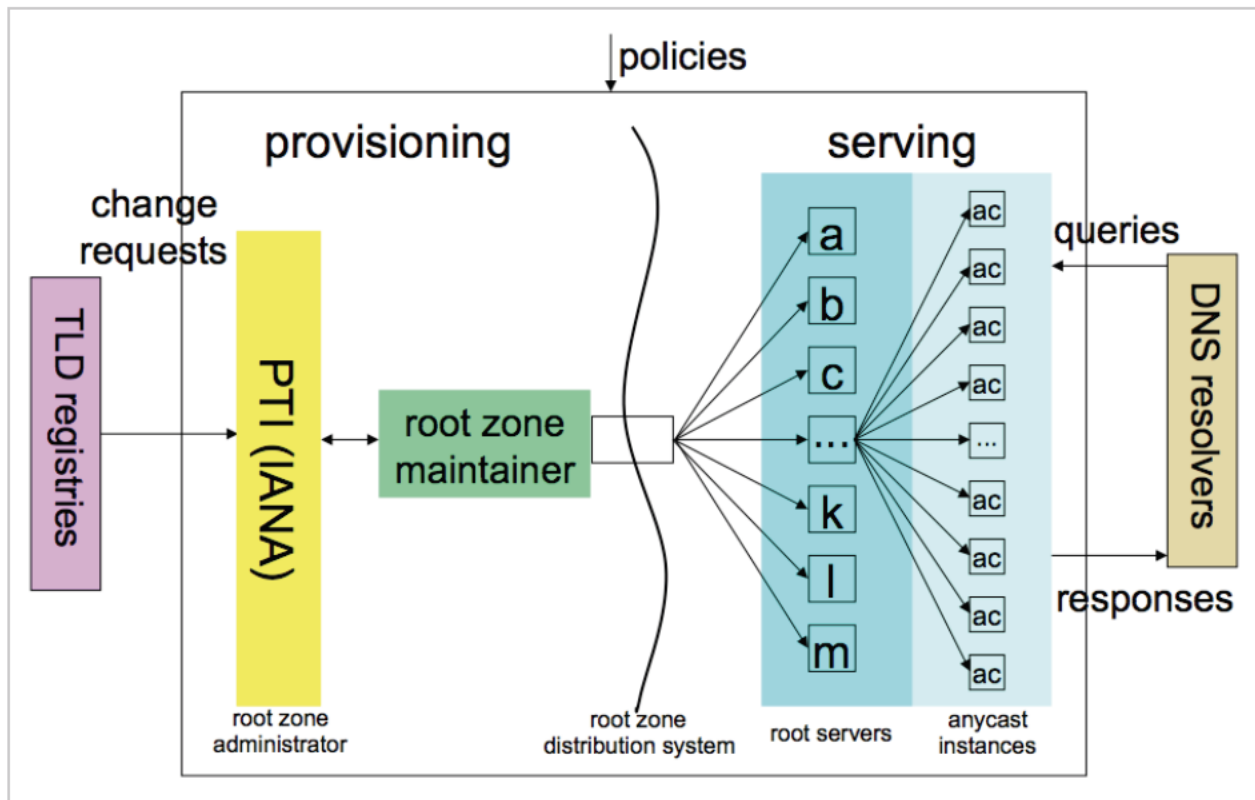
policies

provisioning

serving

change requests

TLD registries

PTI (IANA)

root zone maintainer

a
b
c
...
k
l
m

ac
ac
ac
ac
...
ac
ac
ac
ac

queries

DNS resolvers

responses

root zone administrator

root zone distribution system

root servers

anycast instances